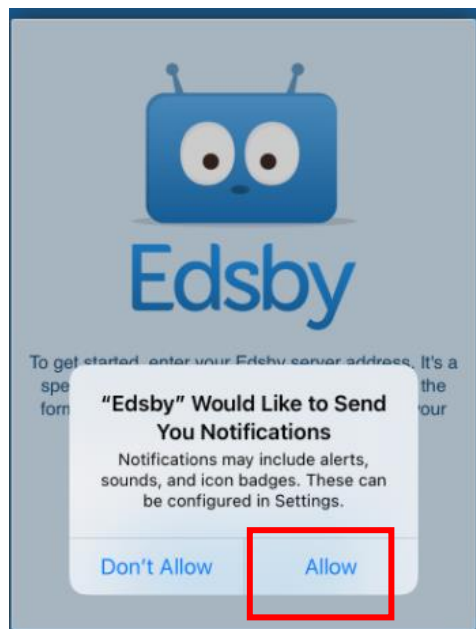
Edsby

To get started, enter your Edsby server address. It's a spe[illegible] the form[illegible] your

"Edsby" Would Like to Send You Notifications

Notifications may include alerts, sounds, and icon badges. These can be configured in Settings.

Don't Allow

Allow